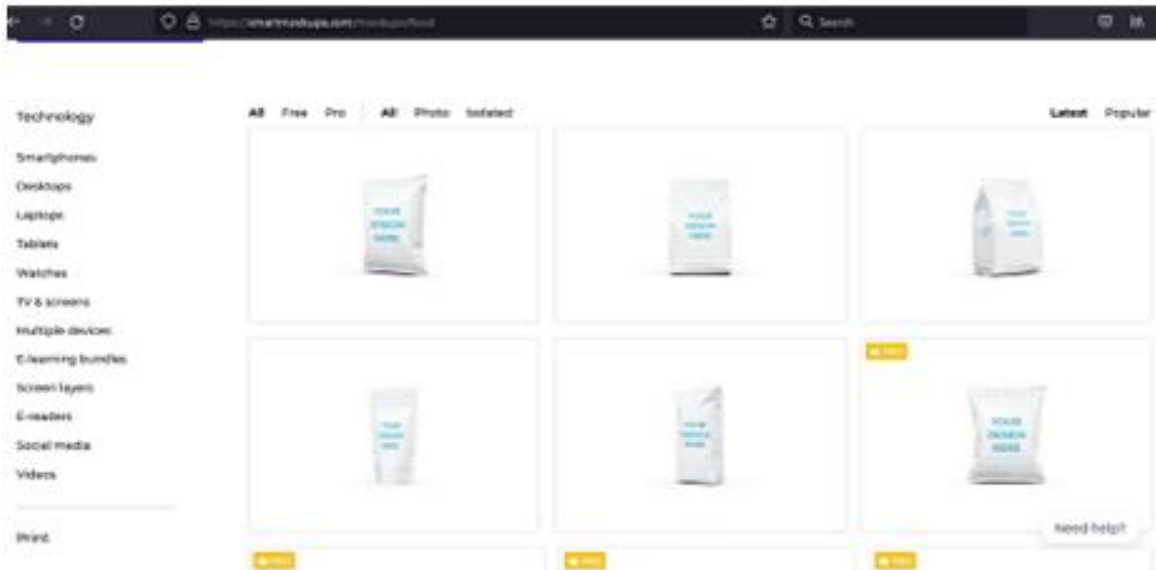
https://smartmockups.com/mockups/food

Search

Technology

Smartphones

Desktops

Laptops

Tablets

Watches

TV & screens

Multiple devices

E-learning bundles

Screen layers

E-readers

Social media

Videos

Print

All Free Pro All Photo Isolated

Latest Popular

YOUR DESIGN HERE

YOUR DESIGN HERE

YOUR DESIGN HERE

YOUR DESIGN HERE

YOUR DESIGN HERE

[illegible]

YOUR DESIGN HERE

Need help?

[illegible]

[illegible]

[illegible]